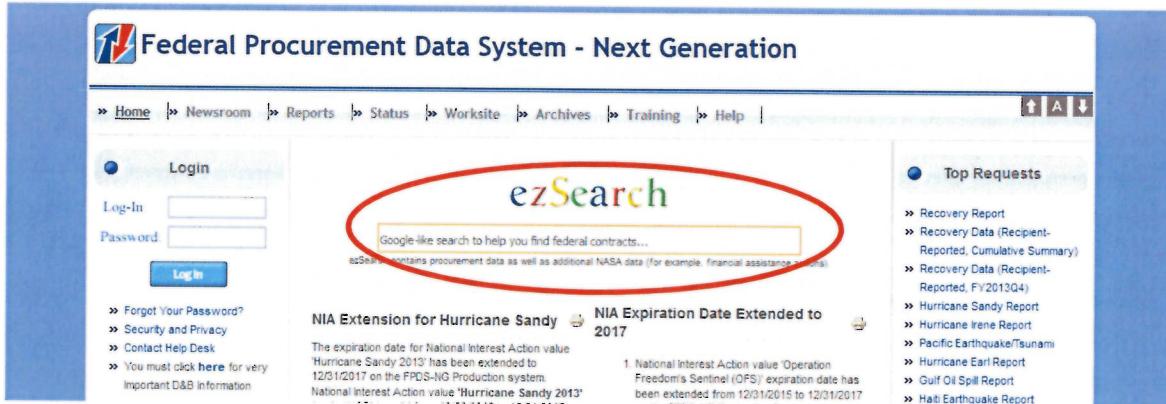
Federal Procurement Data System - Next Generation

» Home » Newsroom » Reports » Status » Worksite » Archives » Training » Help

A

Login

Log-In
Password
Log In

» Forgot Your Password?
» Security and Privacy
» Contact Help Desk
» You must click here for very important D&B Information

ezSearch

Google-like search to help you find federal contracts...

ezSearch contains procurement data as well as additional NASA data (for example, financial assistance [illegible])

NIA Extension for Hurricane Sandy

The expiration date for National Interest Action value 'Hurricane Sandy 2013' has been extended to 12/31/2017 on the FPDS-NG Production system. National Interest Action value 'Hurricane Sandy 2013' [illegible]

NIA Expiration Date Extended to 2017

1. National Interest Action value 'Operation Freedom's Sentinel (OFS)' expiration date has been extended from 12/31/2015 to 12/31/2017 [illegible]

Top Requests

» Recovery Report
» Recovery Data (Recipient-Reported, Cumulative Summary)
» Recovery Data (Recipient-Reported, FY2013Q4)
» Hurricane Sandy Report
» Hurricane Irene Report
» Pacific Earthquake/Tsunami
» Hurricane Earl Report
» Gulf Oil Spill Report
» Haiti Earthquake Report